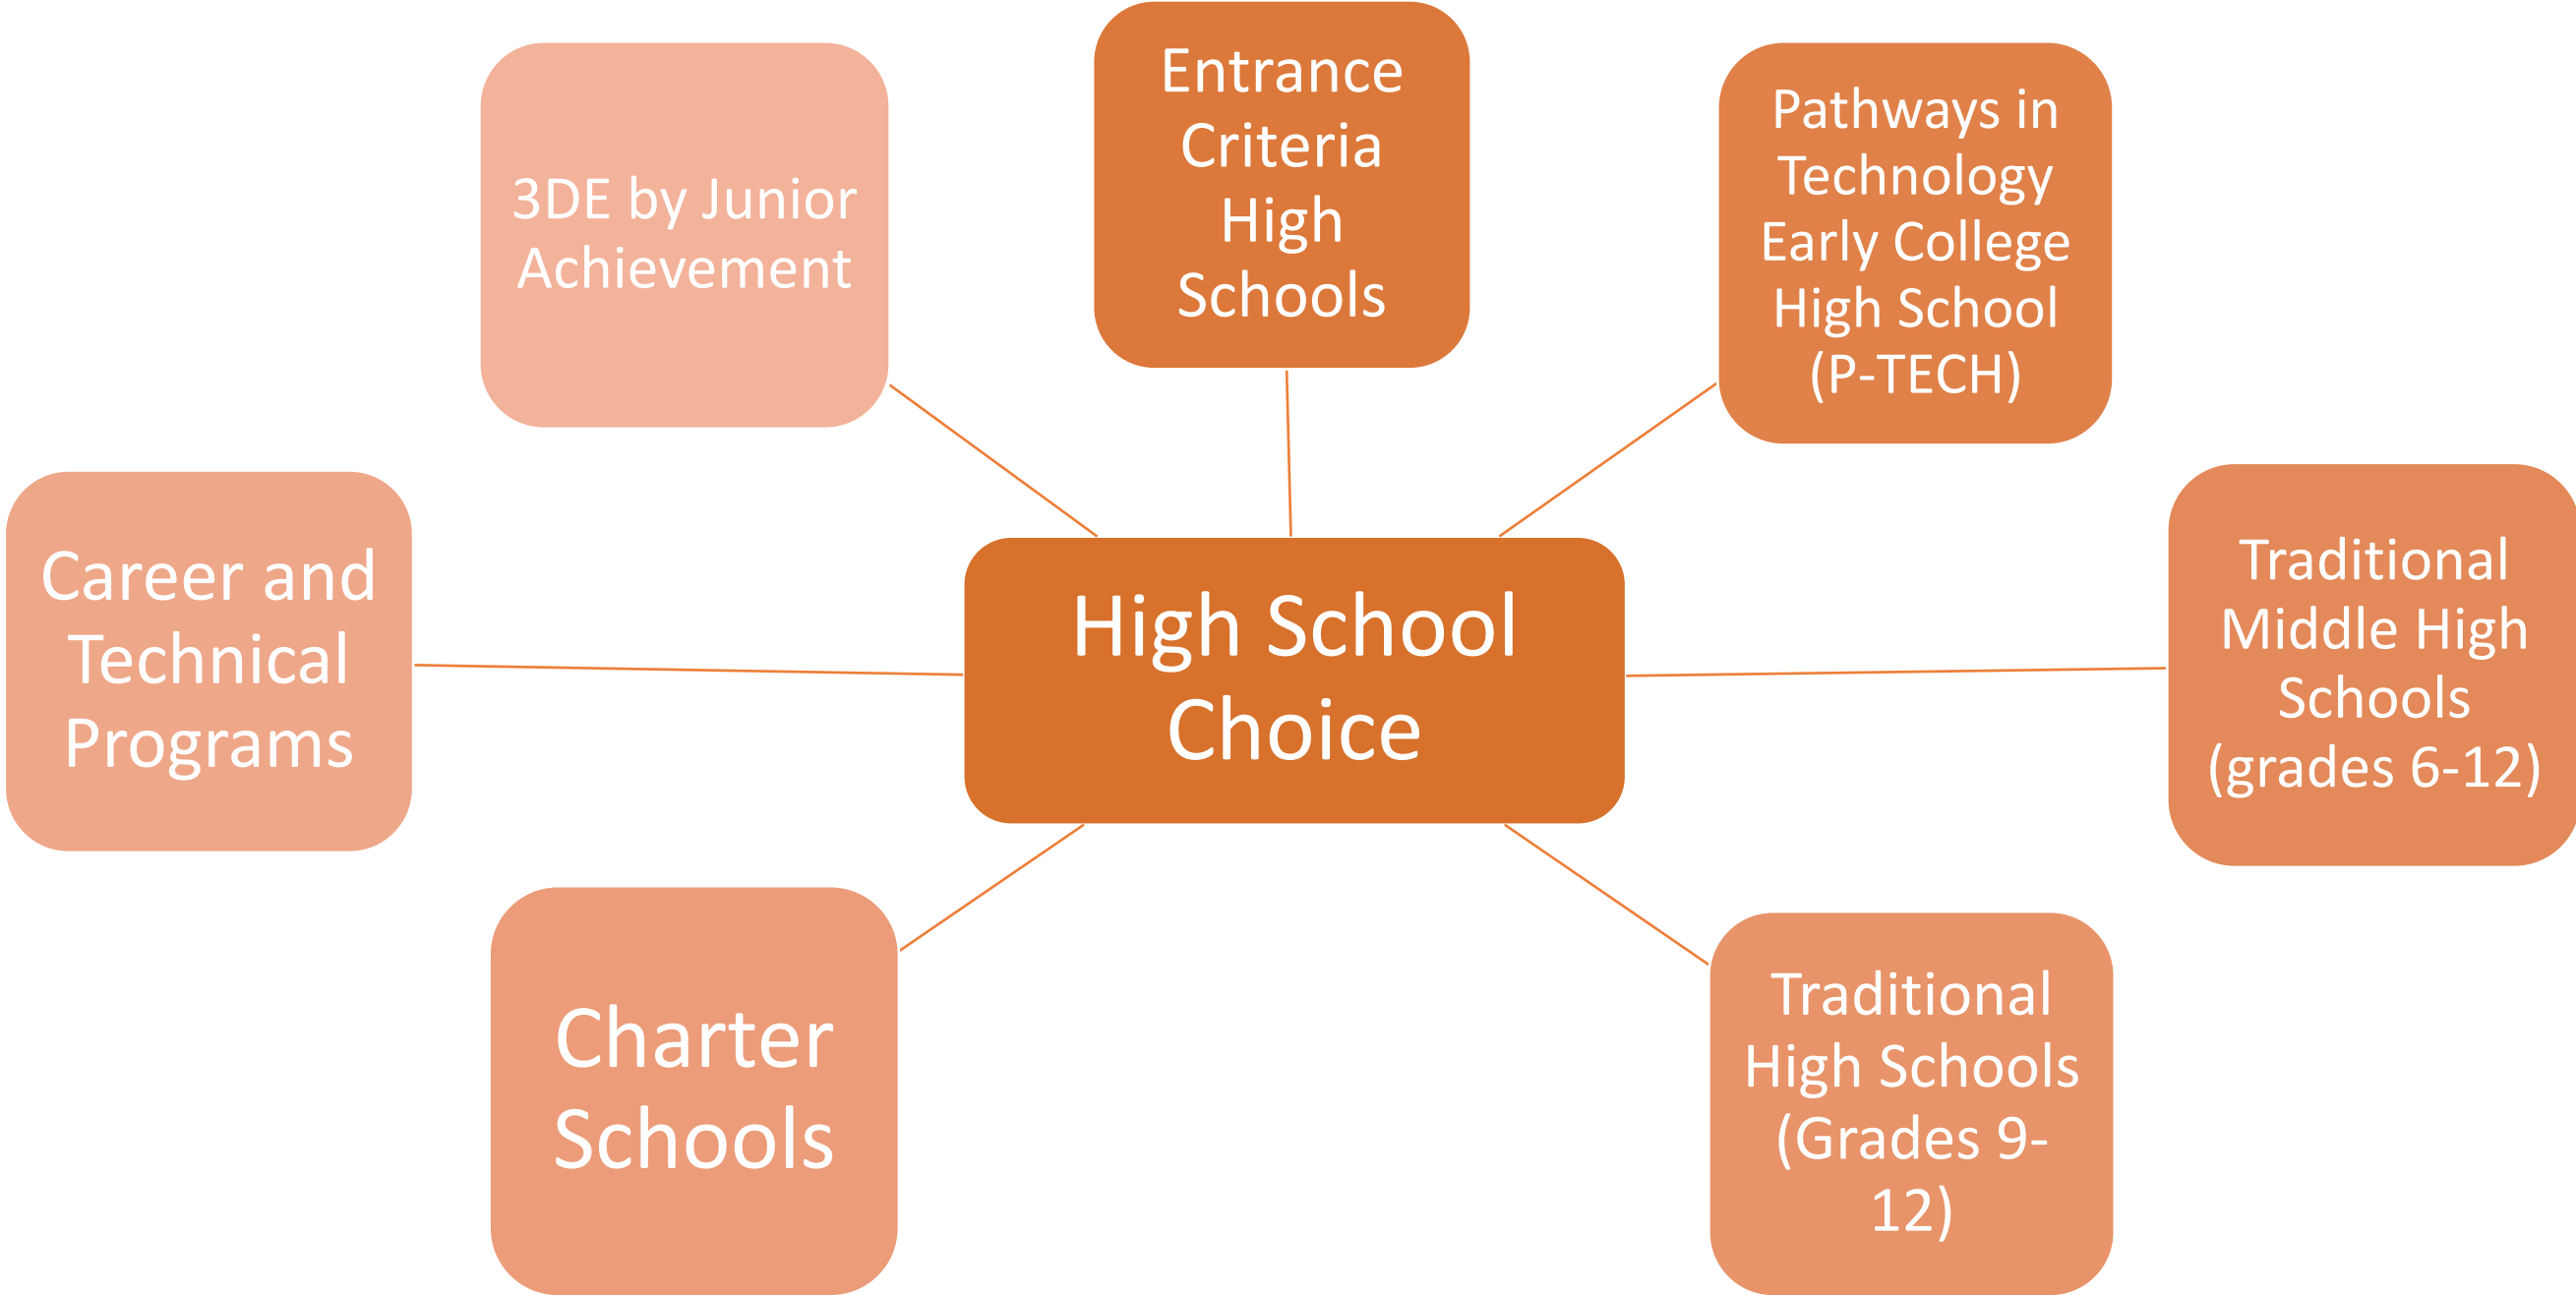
3DE by Junior Achievement

Entrance Criteria High Schools

Pathways in Technology Early College High School (P-TECH)

Career and Technical Programs

High School Choice

Traditional Middle High Schools (grades 6-12)

Charter Schools

Traditional High Schools (Grades 9-12)